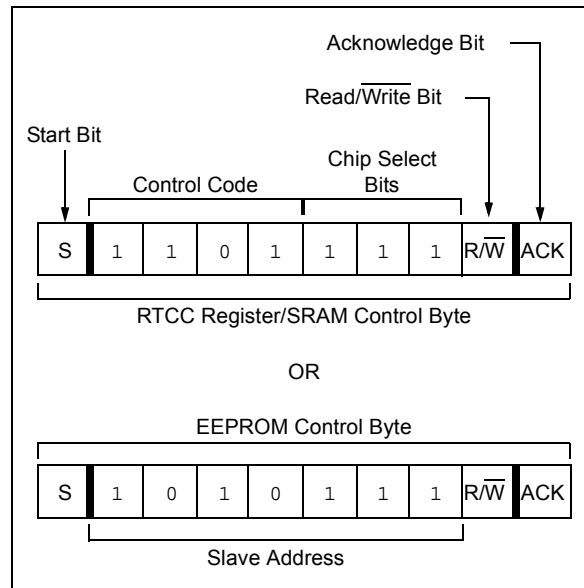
Acknowledge Bit

Read/$\overline{\text{Write}}$ Bit

Start Bit

Control Code

Chip Select Bits

| S | 1 | 1 | 0 | 1 | 1 | 1 | 1 | R/$\overline{\text{W}}$ | ACK |
|---|---|---|---|---|---|---|---|---|---|

RTCC Register/SRAM Control Byte

OR

EEPROM Control Byte

| S | 1 | 0 | 1 | 0 | 1 | 1 | 1 | R/$\overline{\text{W}}$ | ACK |
|---|---|---|---|---|---|---|---|---|---|

Slave Address